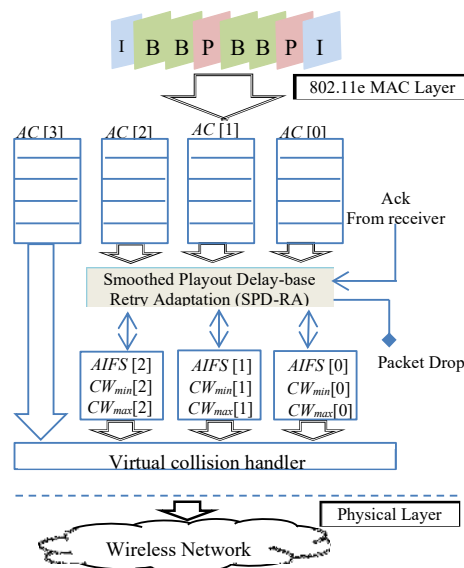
I B B P B B P I

802.11e MAC Layer

$AC$ [3] $AC$ [2] $AC$ [1] $AC$ [0]

Ack From receiver

Smoothed Playout Delay-base Retry Adaptation (SPD-RA)

Packet Drop

$AIFS$ [2] $CW_{min}$[2] $CW_{max}$[2]

$AIFS$ [1] $CW_{min}$[1] $CW_{max}$[1]

$AIFS$ [0] $CW_{min}$[0] $CW_{max}$[0]

Virtual collision handler

Physical Layer

Wireless Network